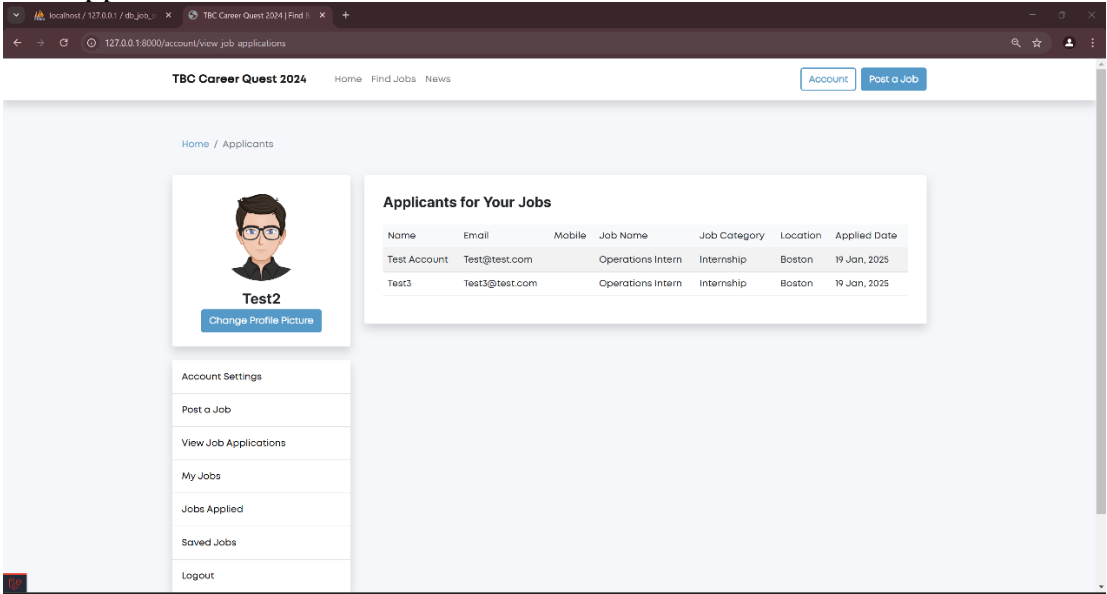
localhost / 127.0.0.1 / db_job_ ×
TBC Career Quest 2024 | Find J ×
+

127.0.0.1:8000/account/view job applications

TBC Career Quest 2024
Home Find Jobs News
Account
Post a Job

Home / Applicants

Test2
Change Profile Picture

Account Settings
Post a Job
View Job Applications
My Jobs
Jobs Applied
Saved Jobs
Logout

Applicants for Your Jobs

| Name | Email | Mobile | Job Name | Job Category | Location | Applied Date |
|---|---|---|---|---|---|---|
| Test Account | Test@test.com | | Operations Intern | Internship | Boston | 19 Jan, 2025 |
| Test3 | Test3@test.com | | Operations Intern | Internship | Boston | 19 Jan, 2025 |